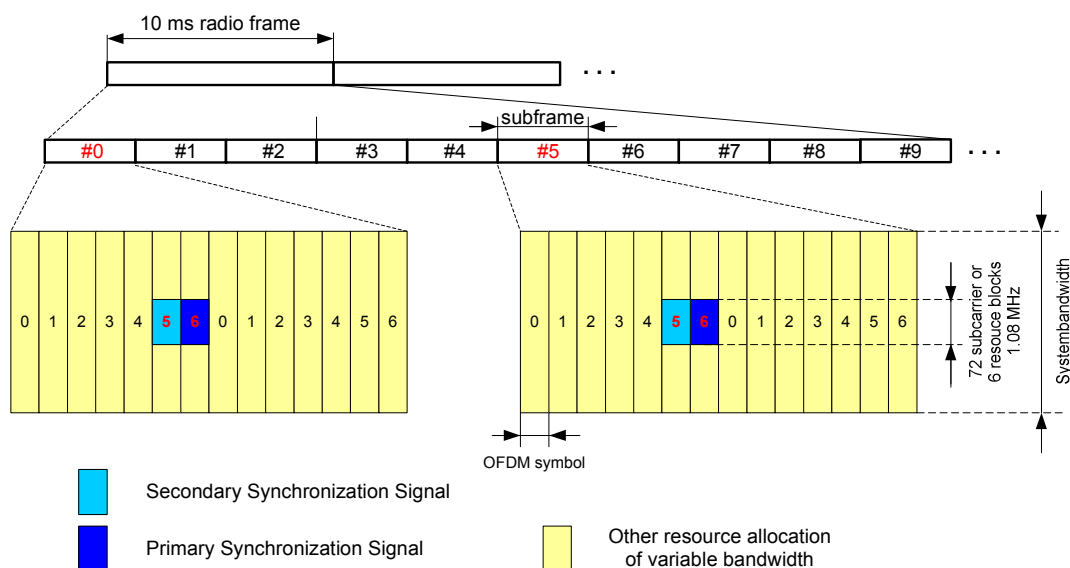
10 ms radio frame

. . .

subframe

| #0 | #1 | #2 | #3 | #4 | #5 | #6 | #7 | #8 | #9 |
|---|---|---|---|---|---|---|---|---|---|

. . .

0 1 2 3 4 5 6 0 1 2 3 4 5 6

0 1 2 3 4 5 6 0 1 2 3 4 5 6

72 subcarrier or 6 resouce blocks 1.08 MHz

Systembandwidth

OFDM symbol

Secondary Synchronization Signal

Primary Synchronization Signal

Other resource allocation of variable bandwidth